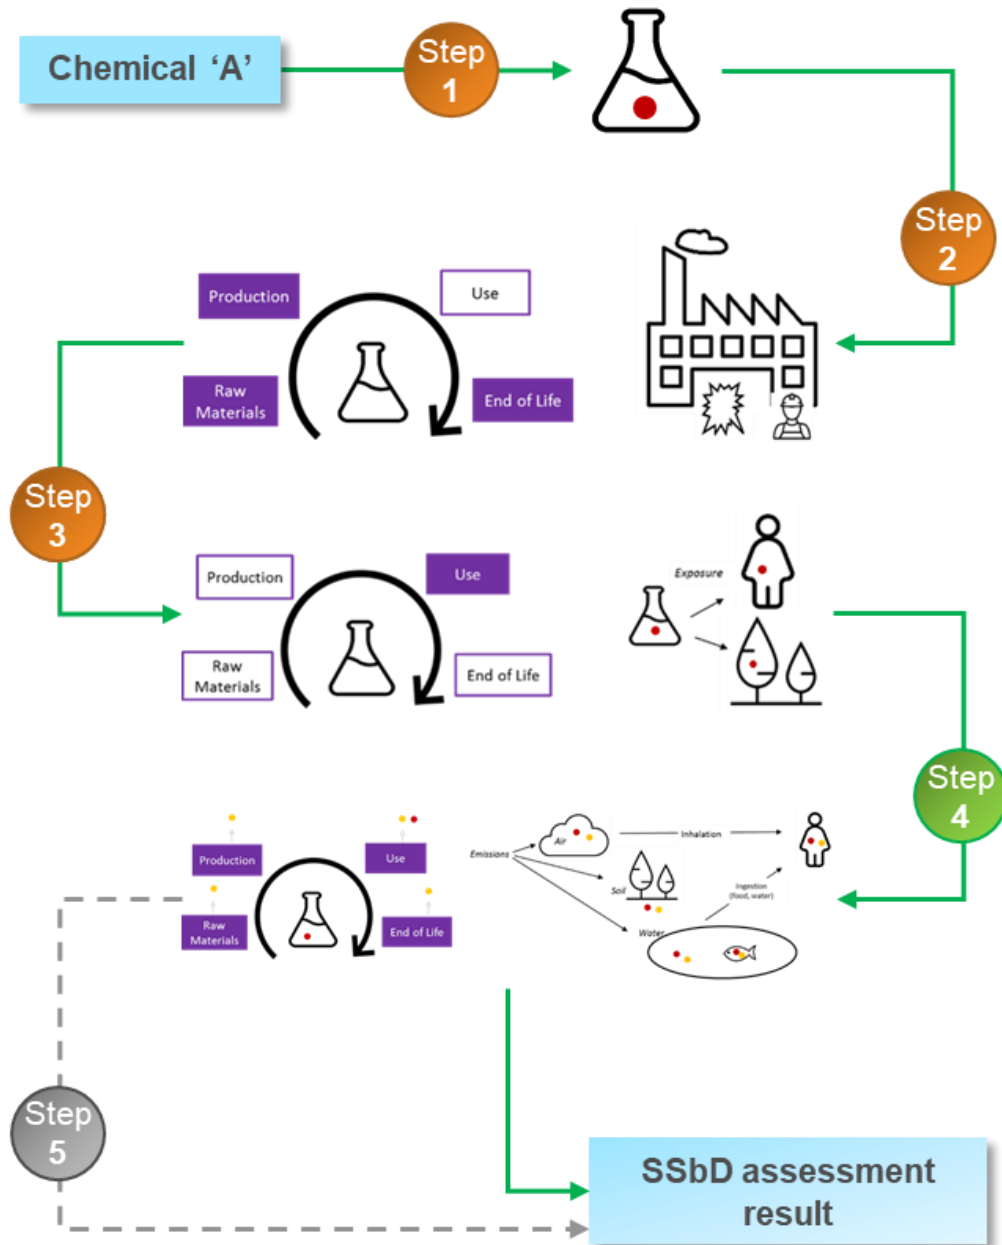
Chemical ‘A’

Step 1

Step 2

Production

Use

Raw Materials

End of Life

Step 3

Production

Use

Raw Materials

End of Life

Exposure

Step 4

Production

Use

Raw Materials

End of Life

Emissions

Air

Inhalation

Soil

Ingestion (food, water)

Water

Step 5

SSbD assessment result